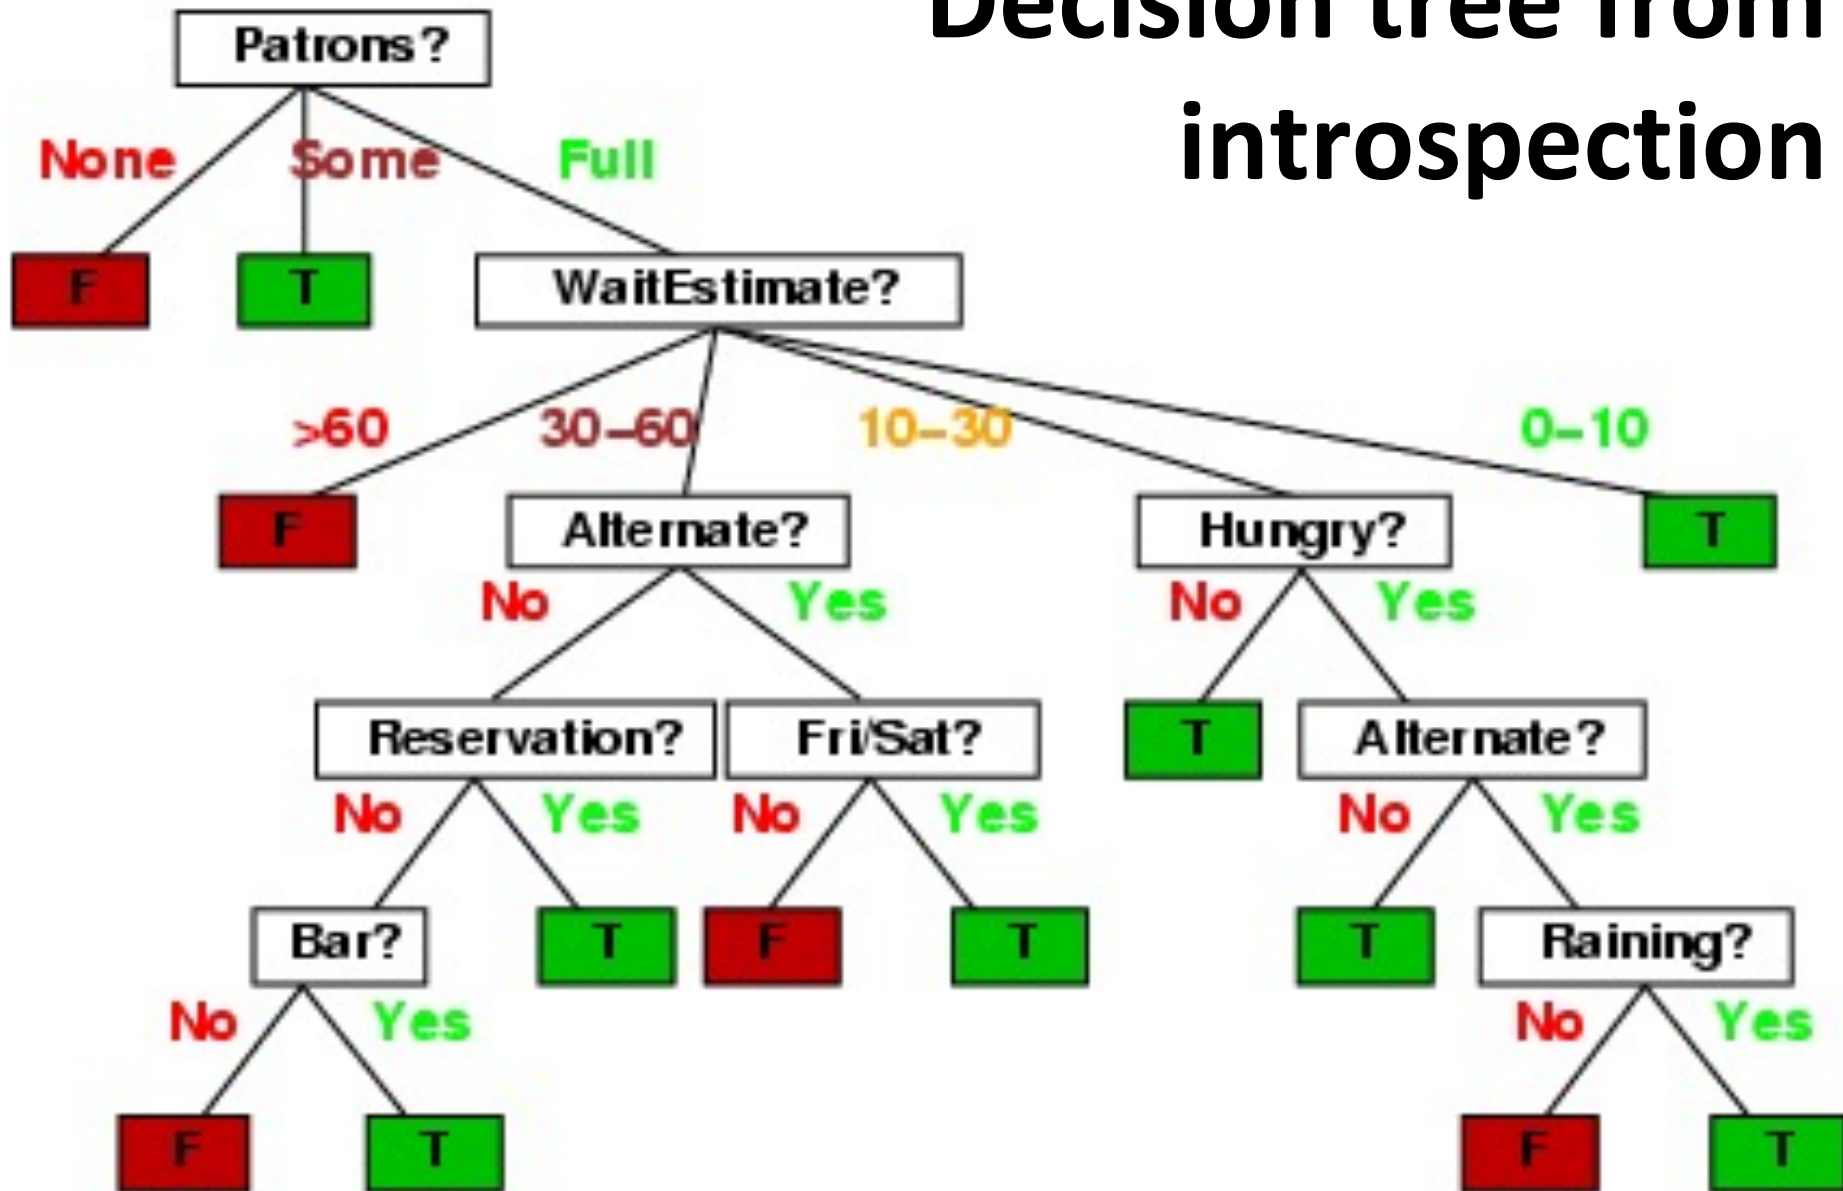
Decision tree from introspection

Patrons?

None Some Full

F T WaitEstimate?

>60 30–60 10–30 0–10

F Alternate? Hungry? T

No Yes No Yes

Reservation? Fri/Sat? T Alternate?

No Yes No Yes No Yes

Bar? T F T T Raining?

No Yes No Yes

F T F T